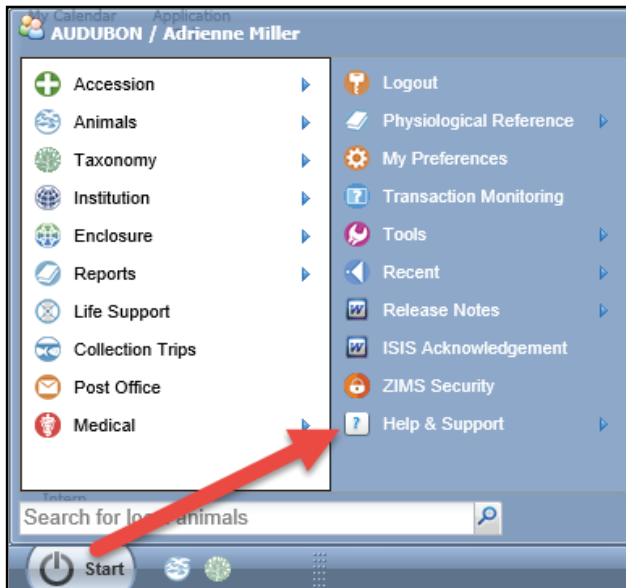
My Calendar Application
AUDUBON / Adrienne Miller

Accession
Animals
Taxonomy
Institution
Enclosure
Reports
Life Support
Collection Trips
Post Office
Medical

Logout
Physiological Reference
My Preferences
Transaction Monitoring
Tools
Recent
Release Notes
ISIS Acknowledgement
ZIMS Security
Help & Support

Intern
Search for lo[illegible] animals

Start